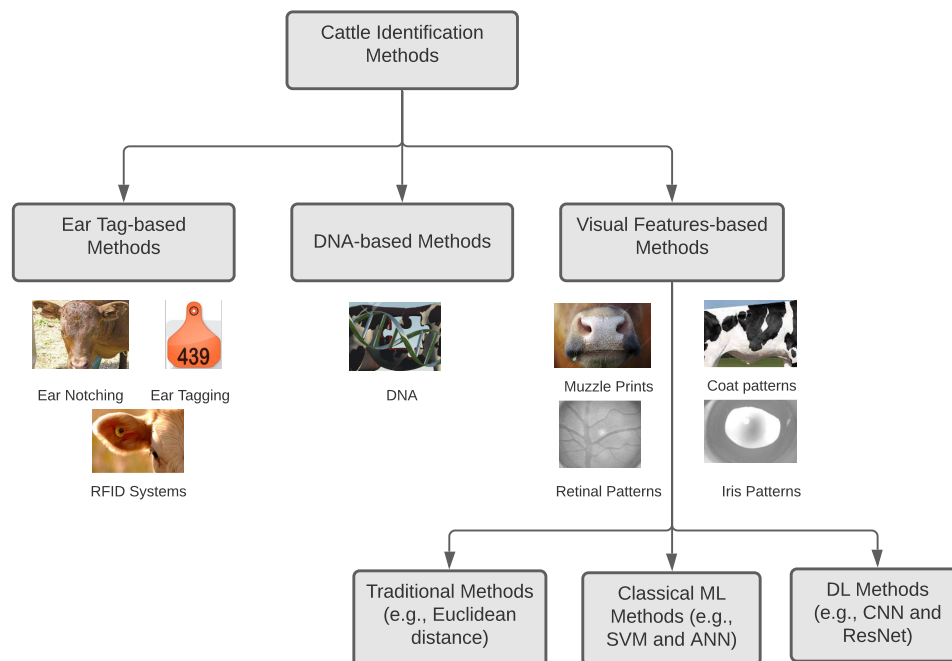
Cattle Identification Methods

Ear Tag-based Methods

DNA-based Methods

Visual Features-based Methods

439

Ear Notching

Ear Tagging

RFID Systems

DNA

Muzzle Prints

Coat patterns

Retinal Patterns

Iris Patterns

Traditional Methods (e.g., Euclidean distance)

Classical ML Methods (e.g., SVM and ANN)

DL Methods (e.g., CNN and ResNet)